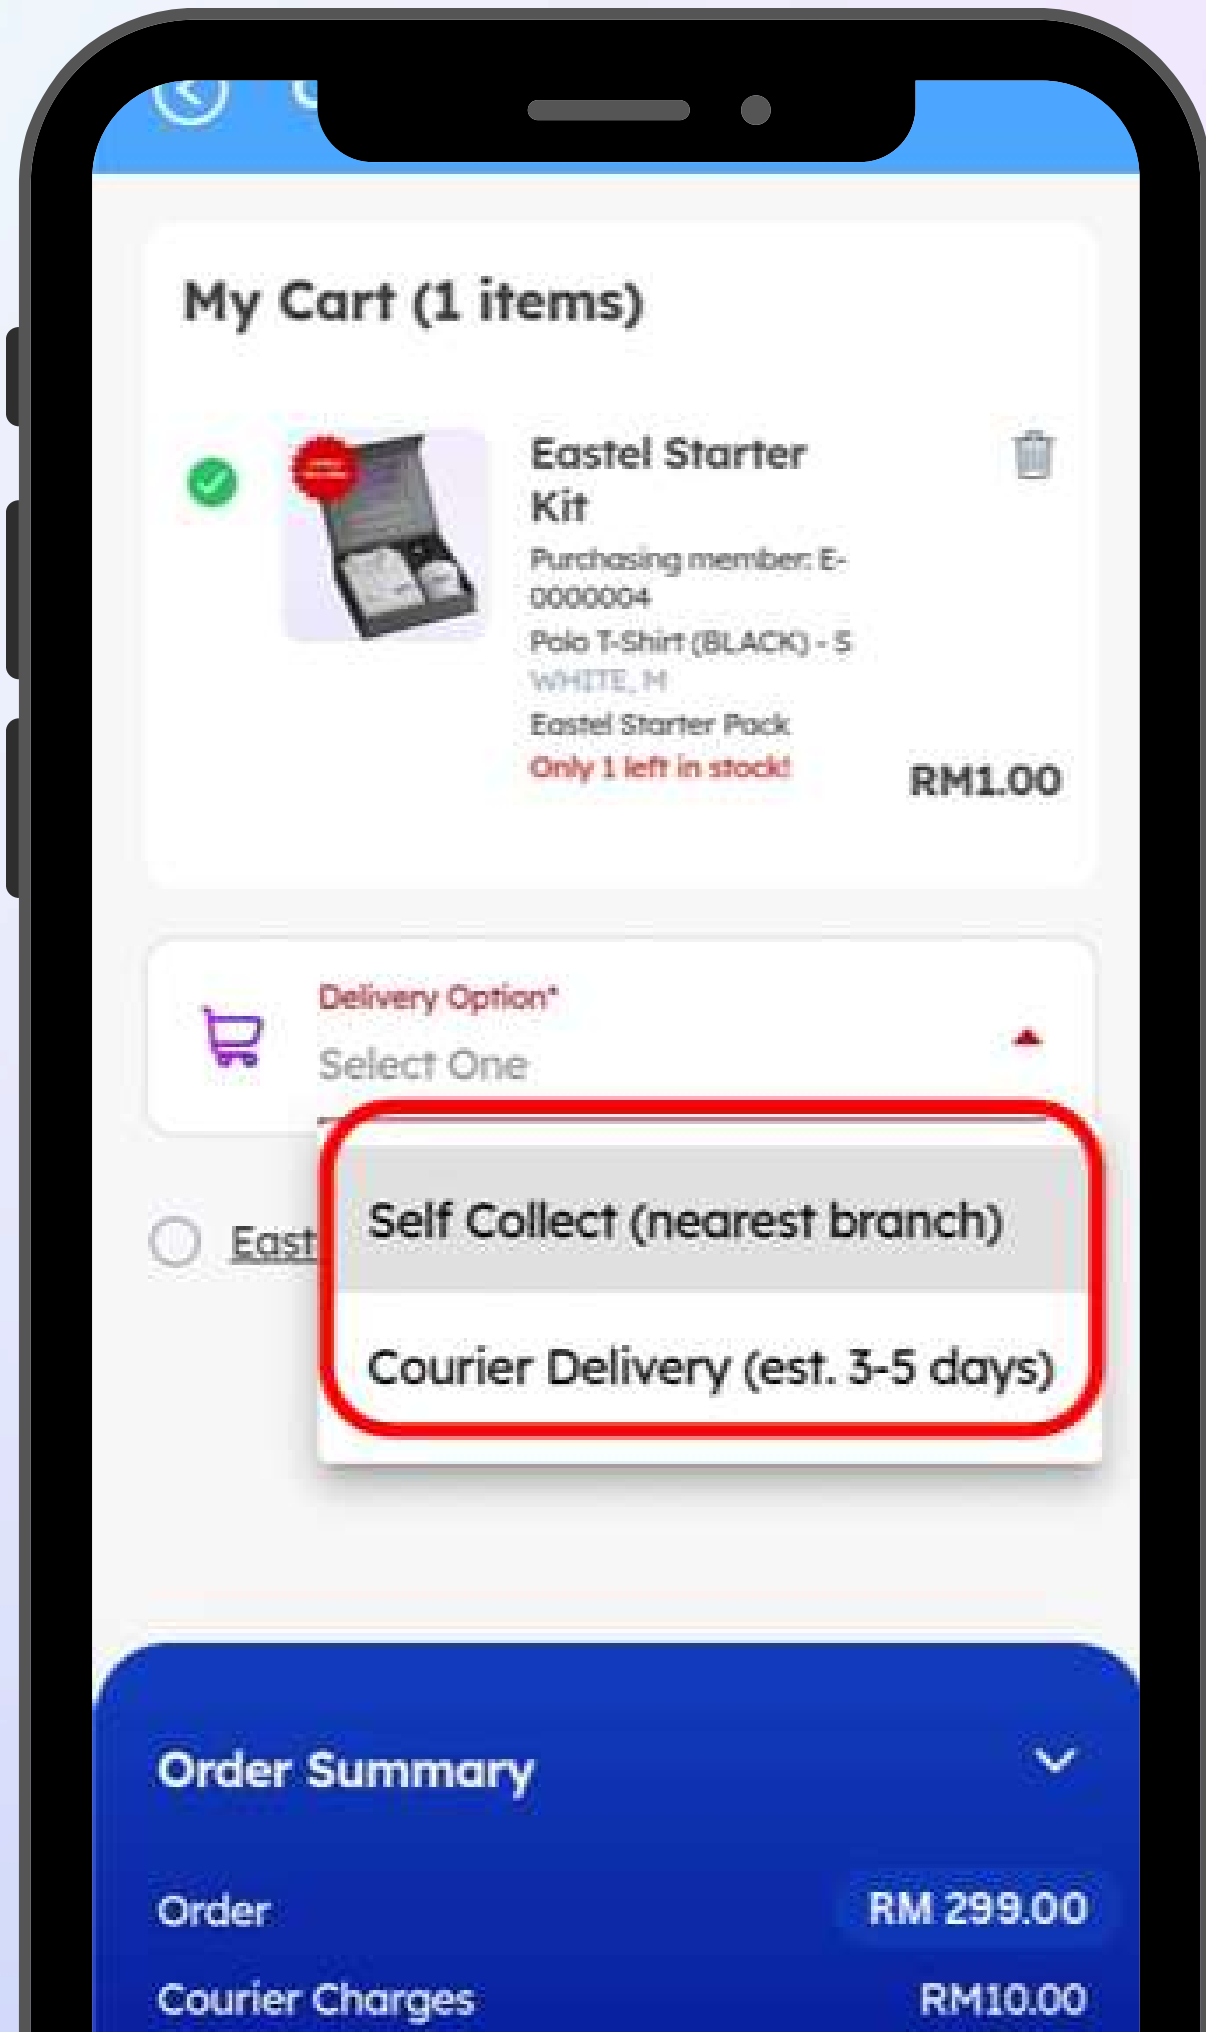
My Cart (1 items)

Eastel Starter Kit

Purchasing member: E-0000004

Polo T-Shirt (BLACK) - S

WHITE, M

Eastel Starter Pack

Only 1 left in stock!

RM1.00

Delivery Option*

Select One

East

Self Collect (nearest branch)

Courier Delivery (est. 3-5 days)

Order Summary

Order RM 299.00

Courier Charges RM10.00